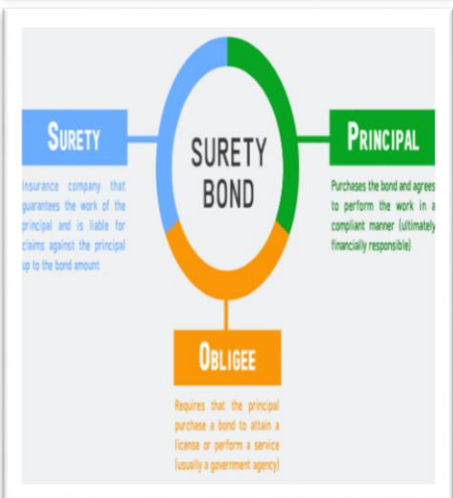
SURETY BOND

SURETY

Insurance company that guarantees the work of the principal and is liable for claims against the principal up to the bond amount

PRINCIPAL

Purchases the bond and agrees to perform the work in a compliant manner (ultimately financially responsible)

OBLIGEE

Requires that the principal purchase a bond to attain a license or perform a service (usually a government agency)